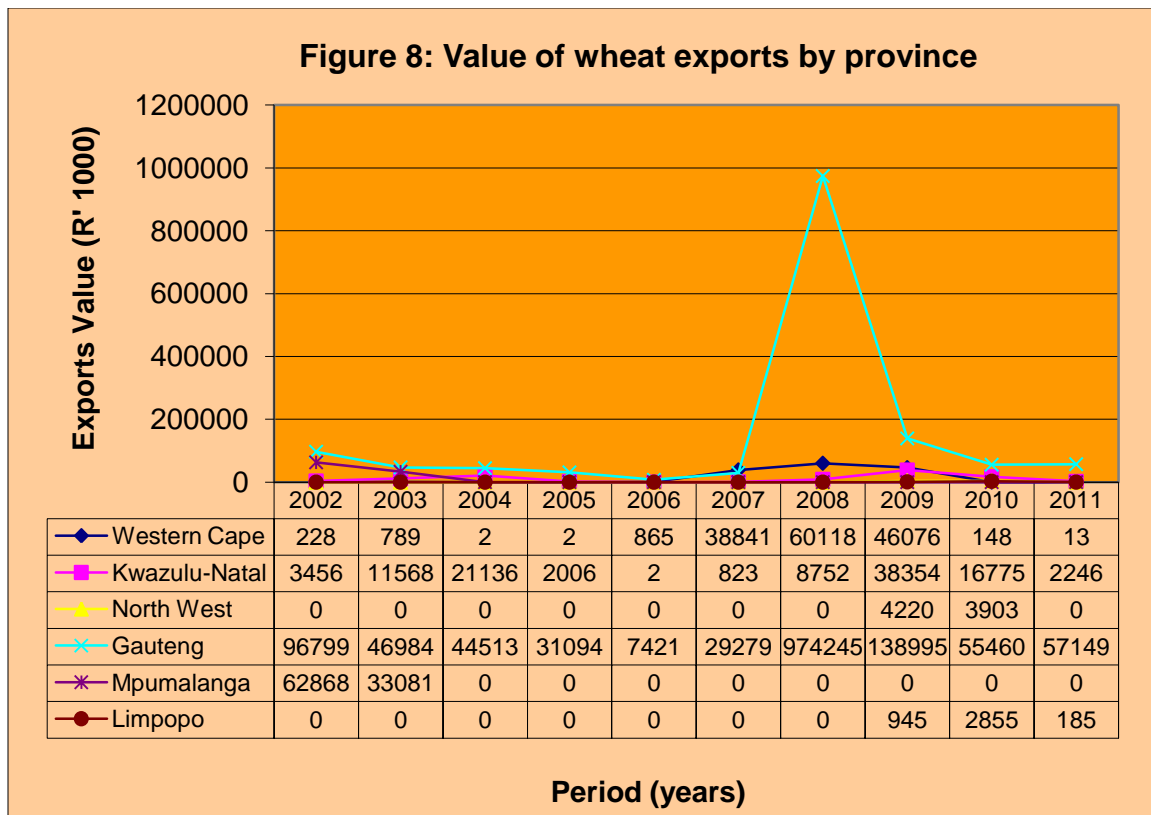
Figure 8: Value of wheat exports by province

Exports Value (R' 1000)

1200000
1000000
800000
600000
400000
200000
0

| | 2002 | 2003 | 2004 | 2005 | 2006 | 2007 | 2008 | 2009 | 2010 | 2011 |
|---|---|---|---|---|---|---|---|---|---|---|
| Western Cape | 228 | 789 | 2 | 2 | 865 | 38841 | 60118 | 46076 | 148 | 13 |
| Kwazulu-Natal | 3456 | 11568 | 21136 | 2006 | 2 | 823 | 8752 | 38354 | 16775 | 2246 |
| North West | 0 | 0 | 0 | 0 | 0 | 0 | 0 | 4220 | 3903 | 0 |
| Gauteng | 96799 | 46984 | 44513 | 31094 | 7421 | 29279 | 974245 | 138995 | 55460 | 57149 |
| Mpumalanga | 62868 | 33081 | 0 | 0 | 0 | 0 | 0 | 0 | 0 | 0 |
| Limpopo | 0 | 0 | 0 | 0 | 0 | 0 | 0 | 945 | 2855 | 185 |

Period (years)